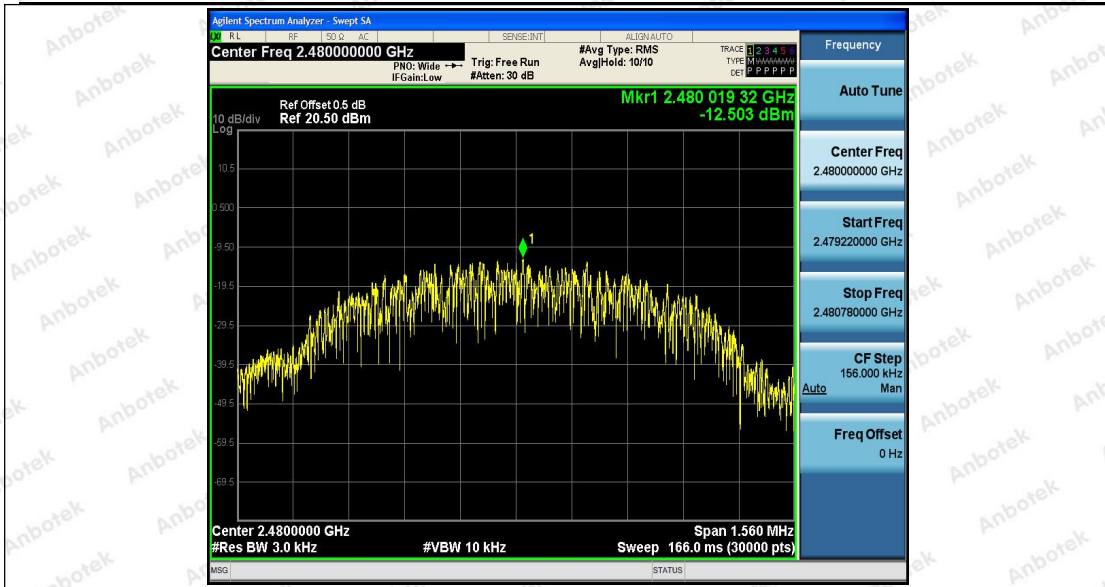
Agilent Spectrum Analyzer - Swept SA
RL RF 50 Ω AC SENSE:INT ALIGN AUTO
Center Freq 2.480000000 GHz
PNO: Wide
IFGain:Low
Trig: Free Run
#Atten: 30 dB
#Avg Type: RMS
Avg|Hold: 10/10
TRACE 1 2 3 4 5 6
TYPE M
DET P P P P P P
Frequency

Ref Offset 0.5 dB
10 dB/div Ref 20.50 dBm
Log
Mkr1 2.480 019 32 GHz
-12.503 dBm

10.5
0.500
-9.50
-19.5
-29.5
-39.5
-49.5
-59.5
-69.5

1

Center 2.4800000 GHz
#Res BW 3.0 kHz
#VBW 10 kHz
Span 1.560 MHz
Sweep 166.0 ms (30000 pts)

Auto Tune

Center Freq
2.480000000 GHz

Start Freq
2.479220000 GHz

Stop Freq
2.480780000 GHz

CF Step
156.000 kHz
Auto Man

Freq Offset
0 Hz

MSG
STATUS

Anbotek Anbotek Anbotek Anbotek Anbotek Anbotek Anbotek Anbotek Anbotek Anbotek Anbotek Anbotek Anbotek Anbotek